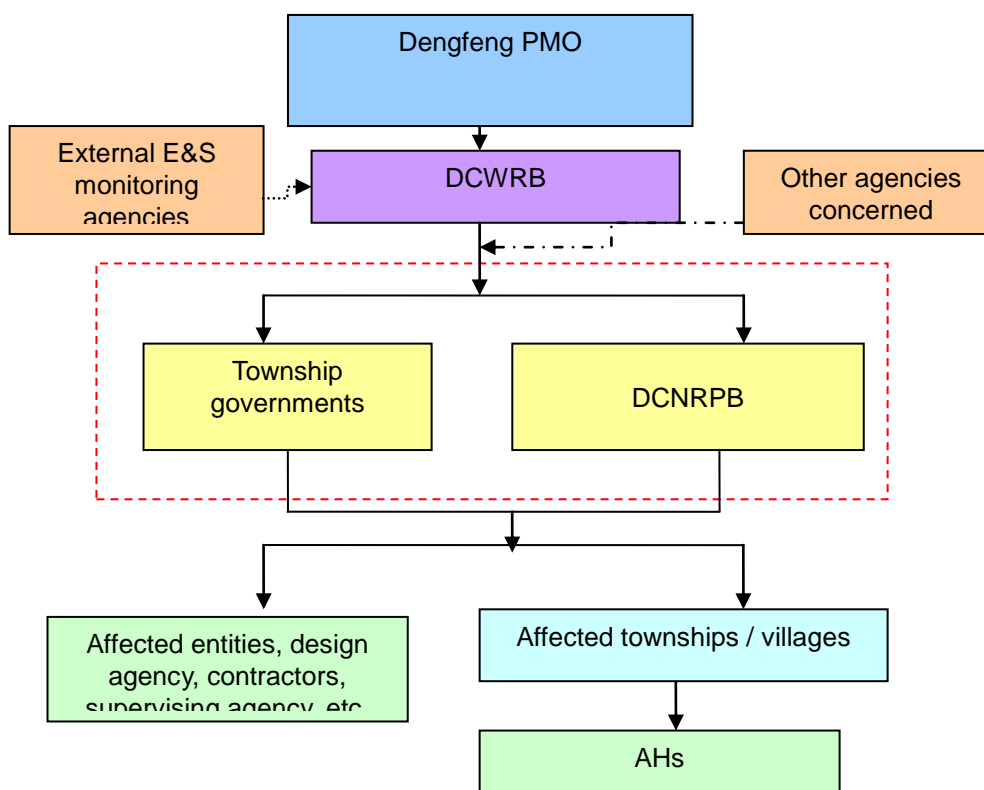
Dengfeng PMO

External E&S monitoring agencies

DCWRB

Other agencies concerned

Township governments

DCNRPB

Affected entities, design agency, contractors, supervising agency, etc.

Affected townships / villages

AHs